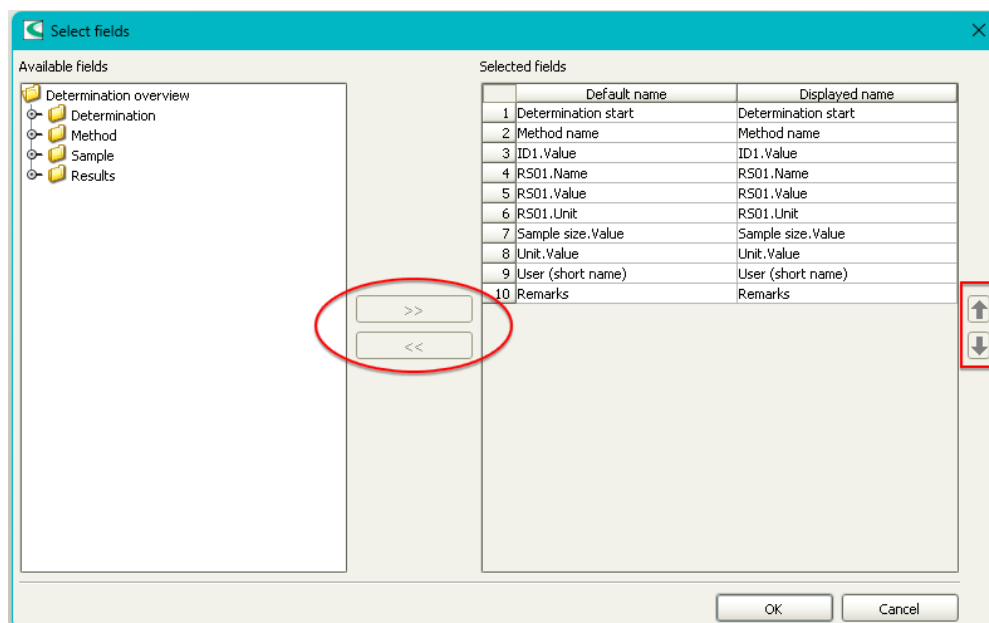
Select fields

Available fields

Determination overview
Determination
Method
Sample
Results

>>
<<

Selected fields

| | Default name | Displayed name |
|---|---|---|
| 1 | Determination start | Determination start |
| 2 | Method name | Method name |
| 3 | ID1.Value | ID1.Value |
| 4 | RS01.Name | RS01.Name |
| 5 | RS01.Value | RS01.Value |
| 6 | RS01.Unit | RS01.Unit |
| 7 | Sample size.Value | Sample size.Value |
| 8 | Unit.Value | Unit.Value |
| 9 | User (short name) | User (short name) |
| 10 | Remarks | Remarks |

OK
Cancel